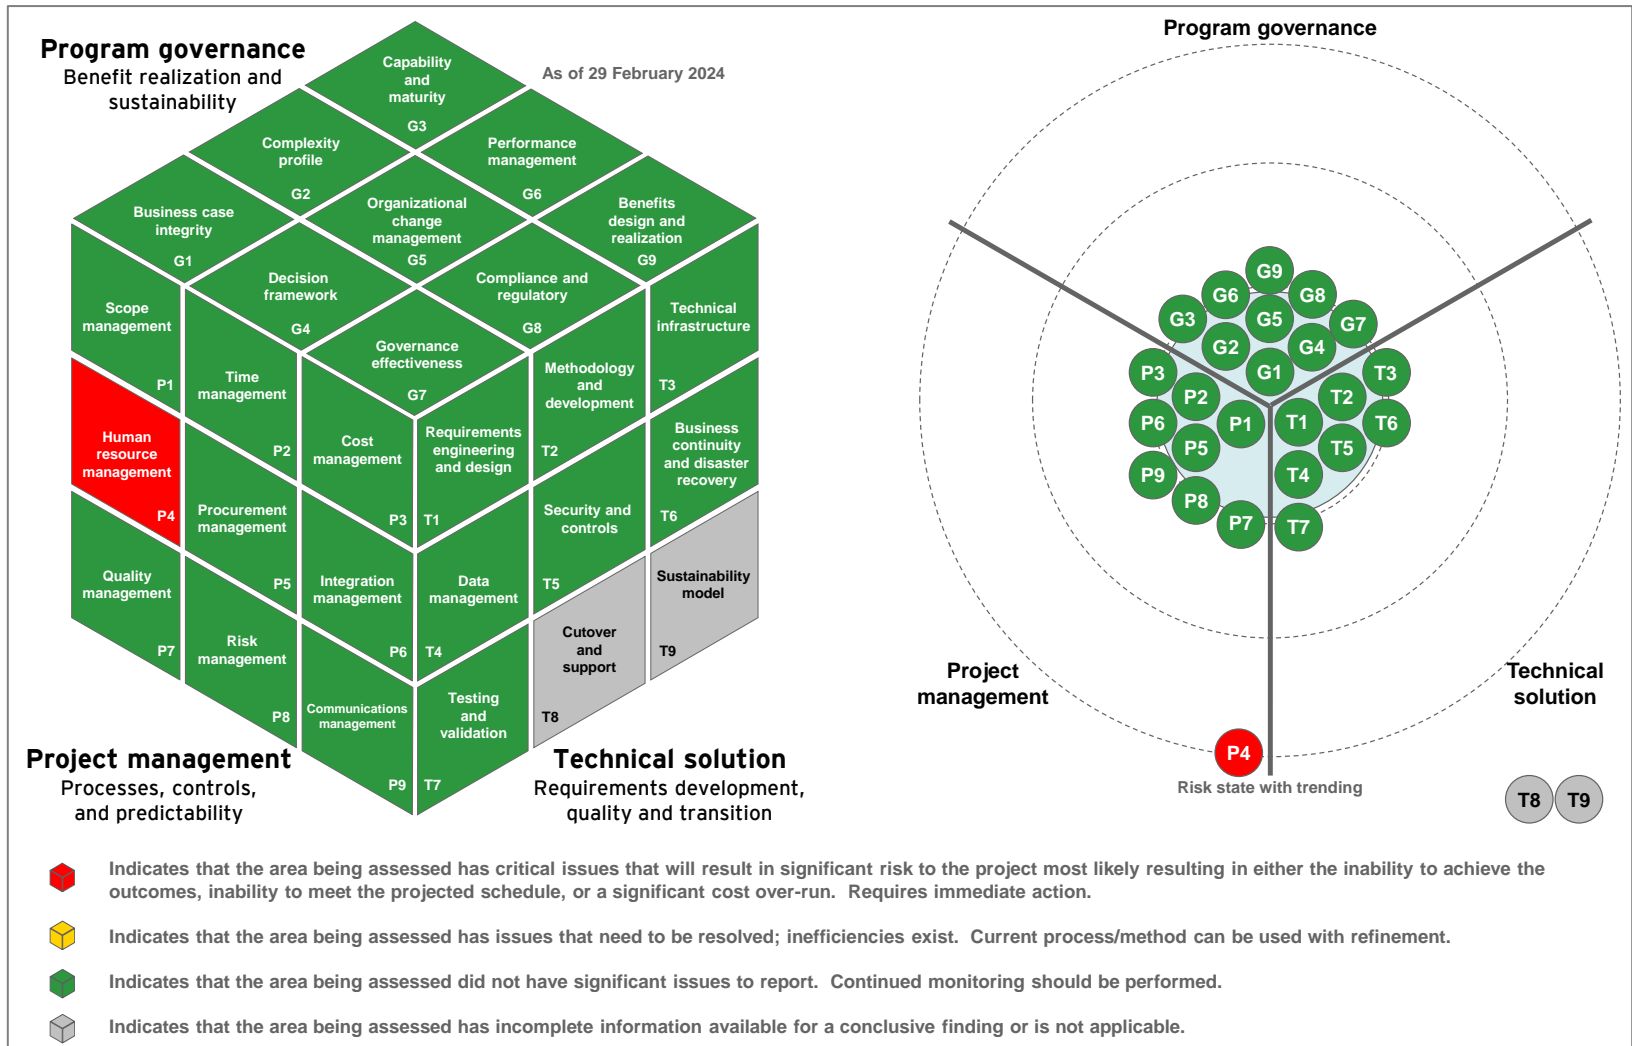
Program governance
Benefit realization and sustainability

As of 29 February 2024

Capability and maturity G3

Complexity profile G2

Performance management G6

Business case integrity G1

Organizational change management G5

Benefits design and realization G9

Decision framework G4

Compliance and regulatory G8

Scope management P1

Technical infrastructure T3

Governance effectiveness G7

Time management P2

Methodology and development T2

Human resource management P4

Cost management P3

Requirements engineering and design T1

Business continuity and disaster recovery T6

Procurement management P5

Security and controls T5

Quality management P7

Integration management P6

Data management T4

Sustainability model T9

Risk management P8

Cutover and support T8

Communications management P9

Testing and validation T7

Project management
Processes, controls, and predictability

Technical solution
Requirements development, quality and transition

Program governance

G9 G6 G8 G3 G5 G7 G2 G4 G1 P3 T3 P2 T2 P1 T1 P6 T6 P5 T5 P9 T4 P8 P7 T7

Project management

Technical solution

P4
Risk state with trending

T8 T9

Indicates that the area being assessed has critical issues that will result in significant risk to the project most likely resulting in either the inability to achieve the outcomes, inability to meet the projected schedule, or a significant cost over-run. Requires immediate action.

Indicates that the area being assessed has issues that need to be resolved; inefficiencies exist. Current process/method can be used with refinement.

Indicates that the area being assessed did not have significant issues to report. Continued monitoring should be performed.

Indicates that the area being assessed has incomplete information available for a conclusive finding or is not applicable.